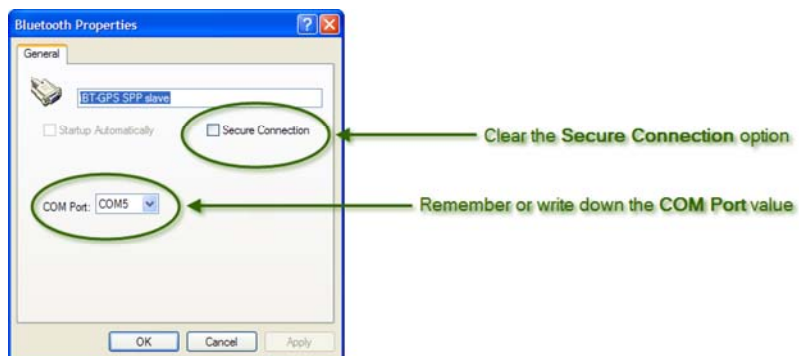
Bluetooth Properties

?

General

BT-GPS SPP slave

Startup Automatically

Secure Connection

COM Port: COM5

OK Cancel Apply

Clear the **Secure Connection** option

Remember or write down the **COM Port** value